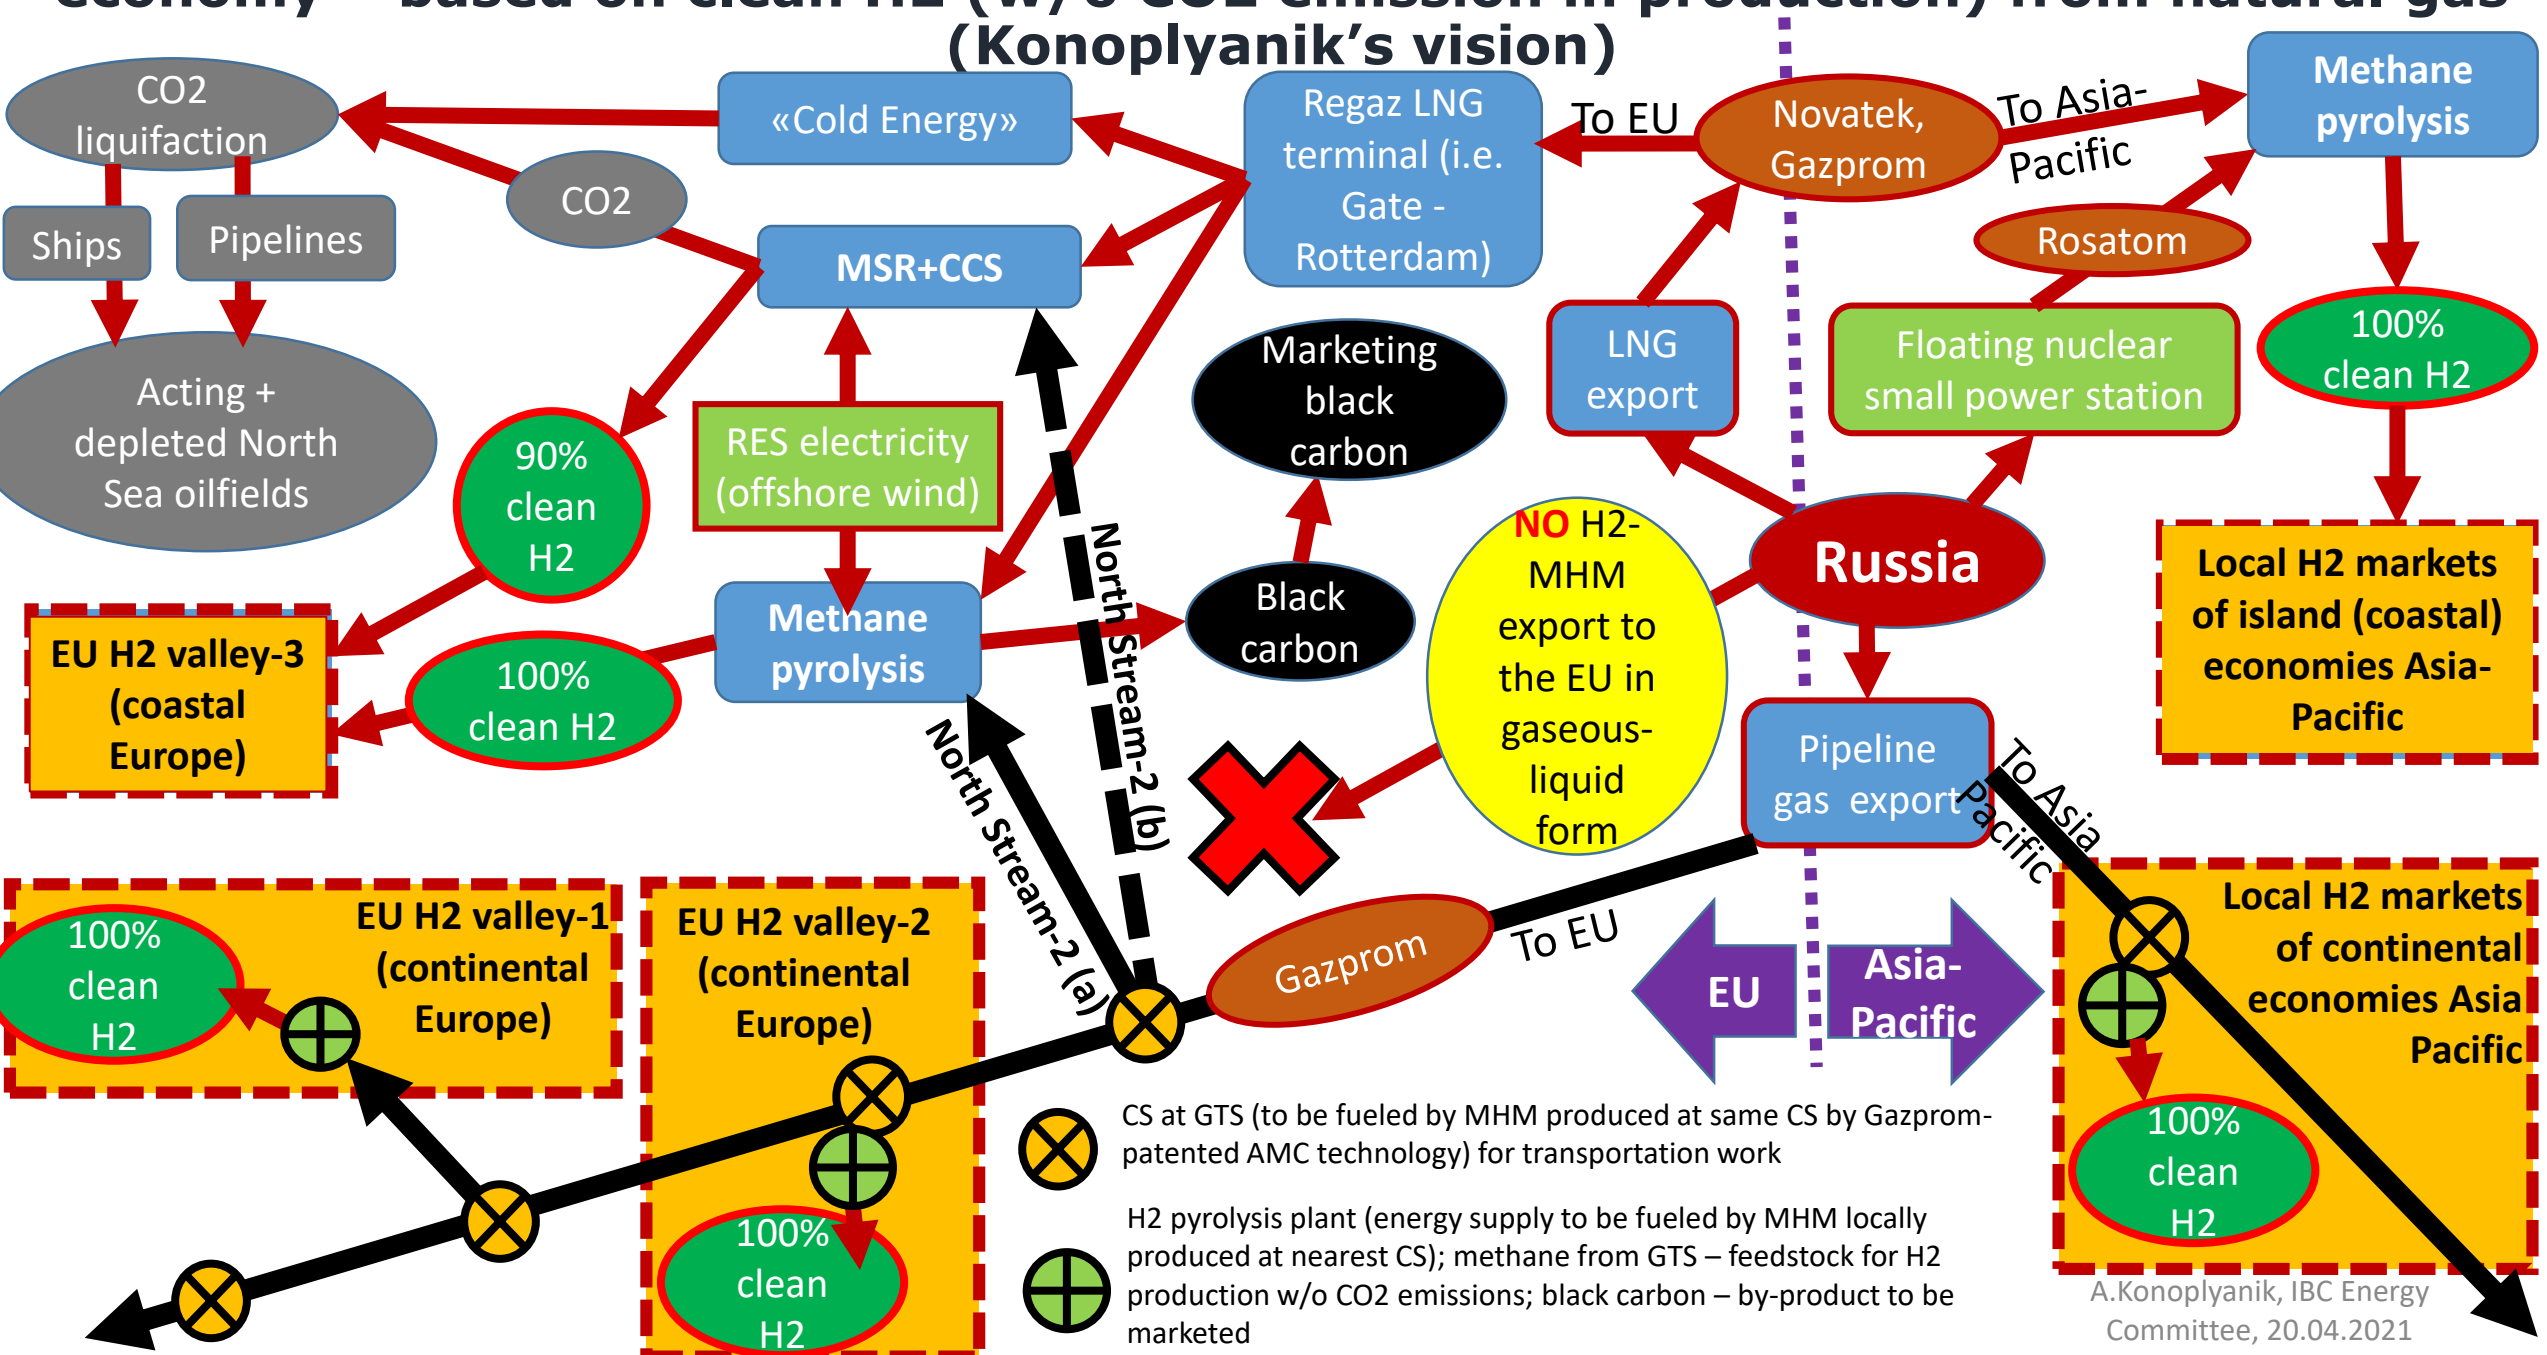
economy – based on clean H2 (w/o CO2 emission in production) from natural gas (Konoplyanik's vision)

CO2 liquifaction

«Cold Energy»

Regaz LNG terminal (i.e. Gate - Rotterdam)

To EU

Novatek, Gazprom

To Asia-Pacific

Methane pyrolysis

CO2

Ships

Pipelines

MSR+CCS

Rosatom

Acting + depleted North Sea oilfields

Marketing black carbon

LNG export

Floating nuclear small power station

100% clean H2

90% clean H2

RES electricity (offshore wind)

North Stream-2 (b)

NO H2-MHM export to the EU in gaseous-liquid form

Russia

Local H2 markets of island (coastal) economies Asia-Pacific

EU H2 valley-3 (coastal Europe)

100% clean H2

Methane pyrolysis

Black carbon

North Stream-2 (a)

Pipeline gas export

To Asia Pacific

EU H2 valley-1 (continental Europe)

100% clean H2

EU H2 valley-2 (continental Europe)

Gazprom

To EU

EU

Asia-Pacific

Local H2 markets of continental economies Asia Pacific

CS at GTS (to be fueled by MHM produced at same CS by Gazprom-patented AMC technology) for transportation work

H2 pyrolysis plant (energy supply to be fueled by MHM locally produced at nearest CS); methane from GTS – feedstock for H2 production w/o CO2 emissions; black carbon – by-product to be marketed

100% clean H2

100% clean H2

A.Konoplyanik, IBC Energy Committee, 20.04.2021